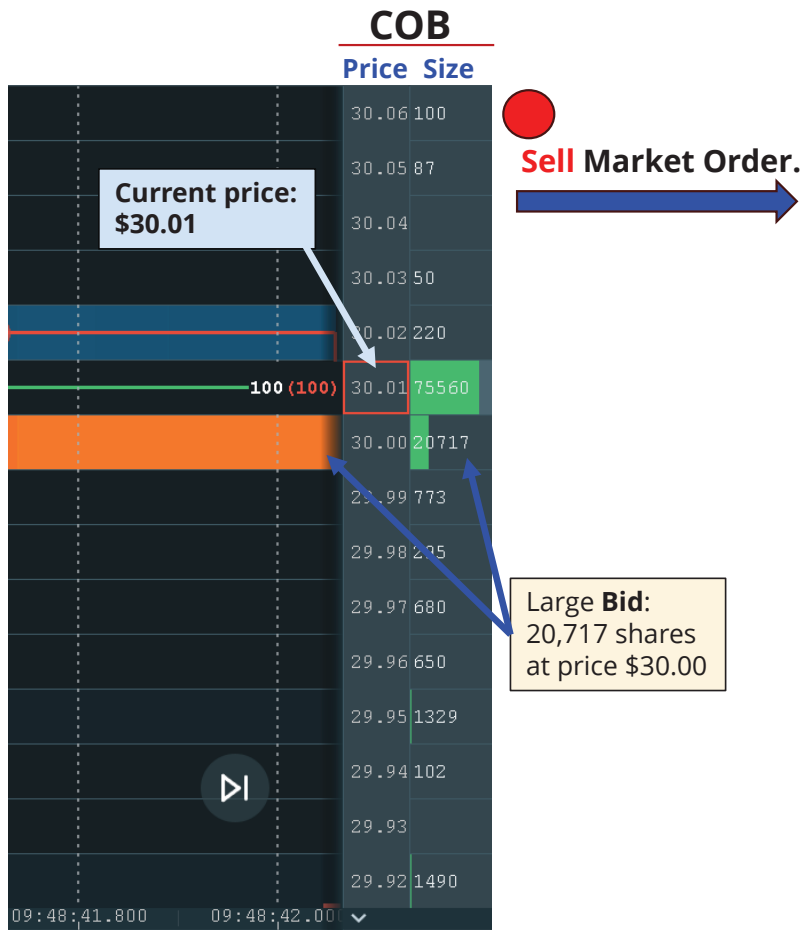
COB

Price Size

Sell Market Order.

Current price: $30.01

| Price | Size |
|---|---|
| 30.06 | 100 |
| 30.05 | 87 |
| 30.04 | |
| 30.03 | 50 |
| 30.02 | 220 |
| 30.01 | 75560 |
| 30.00 | 20717 |
| 29.99 | 773 |
| 29.98 | 2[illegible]5 |
| 29.97 | 680 |
| 29.96 | 650 |
| 29.95 | 1329 |
| 29.94 | 102 |
| 29.93 | |
| 29.92 | 1490 |

100 (100)

Large **Bid**: 20,717 shares at price $30.00

09:48:41.800 09:48:42.00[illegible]